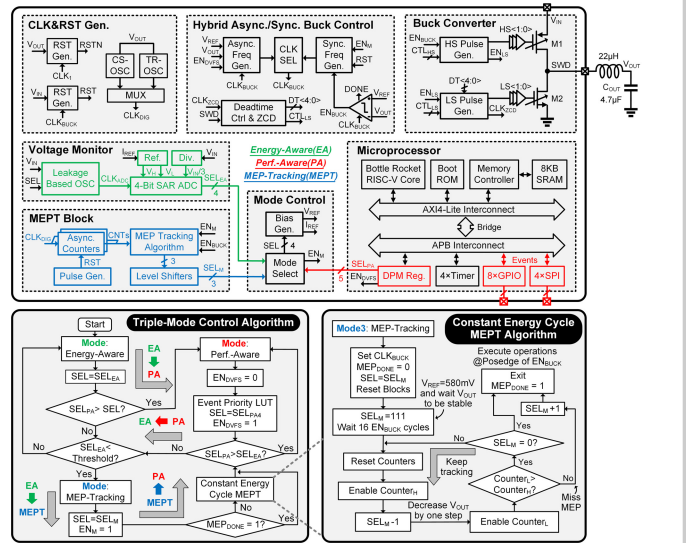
CLK&RST Gen.

$V_{OUT}$
RST Gen.
RSTN
$CLK_I$
$V_{OUT}$
CS-OSC
TR-OSC
$V_{IN}$
RST Gen.
RST
$CLK_{BUCK}$
MUX
$CLK_{DIG}$

Hybrid Async./Sync. Buck Control

$V_{REF}$
$V_{OUT}$
$EN_{DVFS}$
Async. Freq Gen
CLK SEL
Sync. Freq Gen
$EN_M$
RST
$CLK_{BUCK}$
$CLK_{ZCD}$
SWD
Deadtime Ctrl & ZCD
DT<4:0>
$CTL_{LS}$
DONE
$V_{OUT}$
$EN_{BUCK}$
$CLK_{BUCK}$

Buck Converter

$EN_{BUCK}$
$CTL_{HS}$
HS Pulse Gen.
HS<1:0>
$V_{IN}$
M1
SWD
22μH
$V_{OUT}$
$C_{OUT}$
4.7μF
DT<4:0>
$EN_{LS}$
$CTL_{LS}$
LS Pulse Gen.
LS<1:0>
M2
$CLK_{ZCD}$

Voltage Monitor

$V_{IN}$
$I_{REF}$
Ref.
Div.
$V_{IN}$
Leakage Based OSC
$CLK_{VCO}$
4-Bit SAR ADC
$SEL_{EA}$
4

Energy-Aware(EA)
Perf.-Aware(PA)
MEP-Tracking(MEPT)

MEPT Block

$CLK_{DIG}$
Async. Counters
CNTs
MEP Tracking Algorithm
$EN_M$
RST
Pulse Gen.
Level Shifters
3
$SEL_M$
3

Mode Control

Bias Gen.
$V_{REF}$
$I_{REF}$
SEL
4
$EN_M$
Mode Select
5
$SEL_{PA}$
$EN_{DVFS}$

Microprocessor

Bottle Rocket RISC-V Core
Boot ROM
Memory Controller
8KB SRAM
AXI4-Lite Interconnect
Bridge
APB Interconnect
Events
DPM Reg.
4×Timer
8×GPIO
4×SPI

Triple-Mode Control Algorithm

Start
Mode: Energy-Aware
SEL=$SEL_{EA}$
EA
PA
Mode: Perf.-Aware
$EN_{DVFS}$ = 0
$SEL_{PA}$> SEL?
Yes
No
$SEL_{EA}$< Threshold?
Yes
Event Priority LUT
SEL=$SEL_{PA4}$
$EN_{DVFS}$ = 1
EA
PA
$SEL_{PA}$>$SEL_{EA}$?
No
EA
MEPT
Mode: MEP-Tracking
SEL=$SEL_M$
$EN_M$ = 1
PA
MEPT
Constant Energy Cycle MEPT
$MEP_{DONE}$ = 1?
No
Yes

Constant Energy Cycle MEPT Algorithm

Mode3: MEP-Tracking
Set $CLK_{BUCK}$
$MEP_{DONE}$ = 0
SEL=$SEL_M$
Reset Blocks
$V_{REF}$=580mV and wait $V_{OUT}$ to be stable
$SEL_M$ =111
Wait 16 $EN_{BUCK}$ cycles
Reset Counters
Keep tracking
Enable $Counter_H$
Decrease $V_{OUT}$ by one step
$SEL_M$ -1
Enable $Counter_L$
Execute operations @Posedge of $EN_{BUCK}$
Exit
$MEP_{DONE}$ = 1
Yes
$SEL_M$ +1
$SEL_M$ = 0?
No
Yes
$Counter_L$> $Counter_H$?
No
Miss MEP